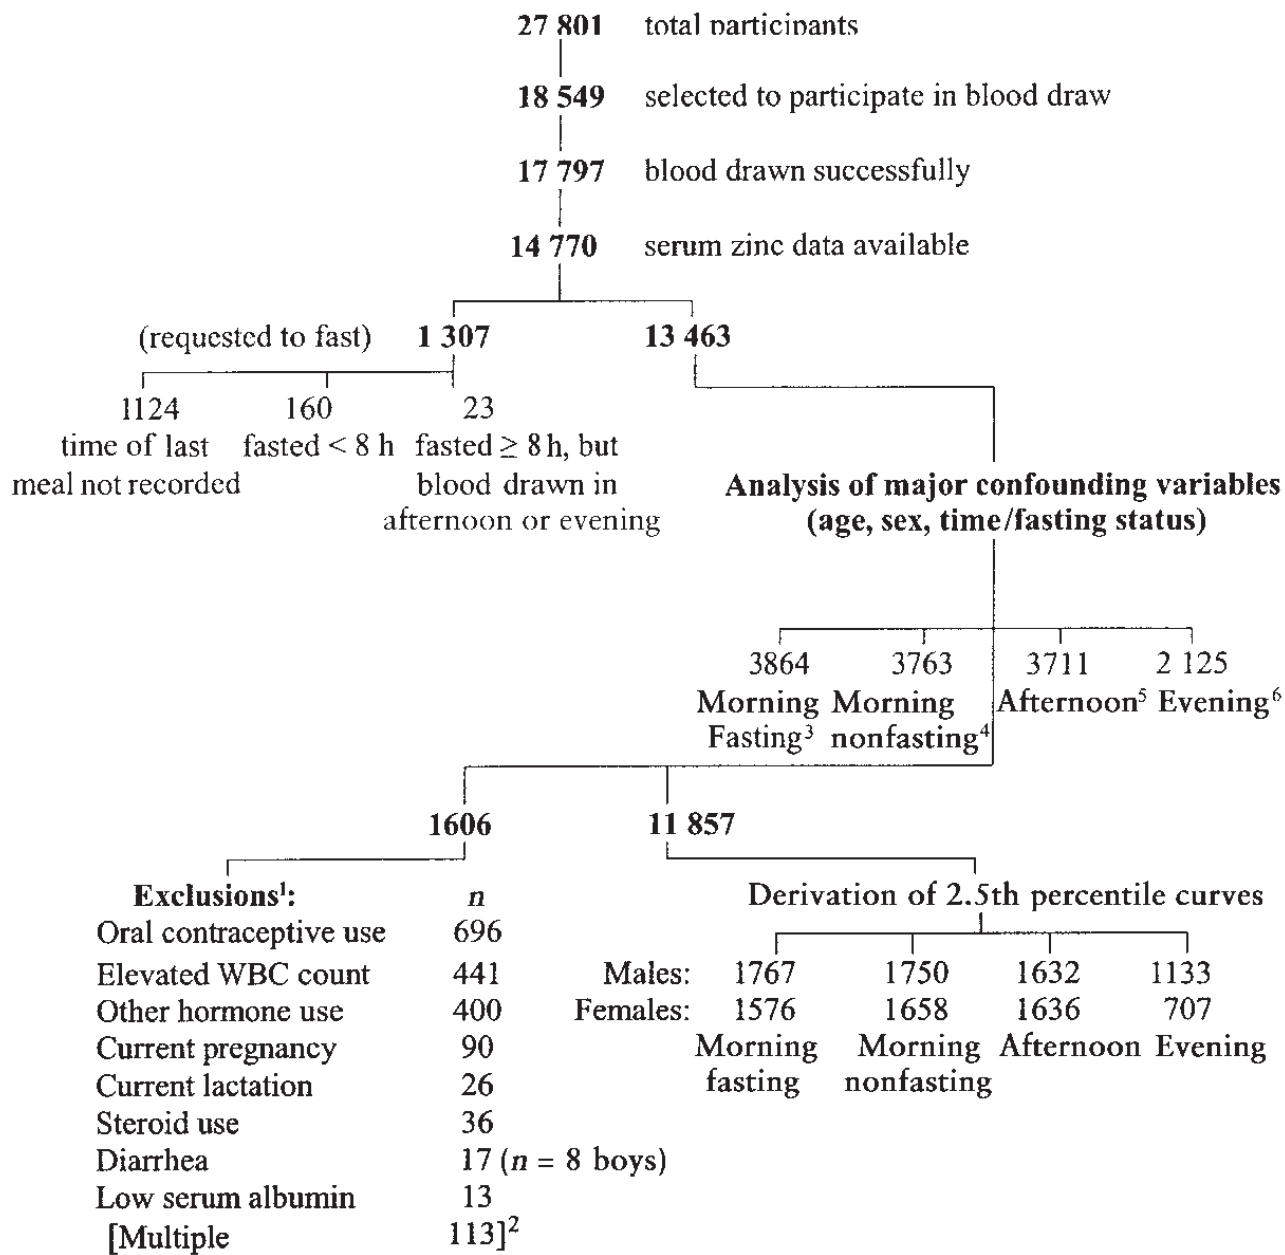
**27 801** total participants

**18 549** selected to participate in blood draw

**17 797** blood drawn successfully

**14 770** serum zinc data available

(requested to fast) **1 307**

**13 463**

1124 time of last meal not recorded

160 fasted < 8 h

23 fasted ≥ 8 h, but blood drawn in afternoon or evening

**Analysis of major confounding variables (age, sex, time/fasting status)**

3864 Morning Fasting$^3$

3763 Morning nonfasting$^4$

3711 Afternoon$^5$

2 125 Evening$^6$

**1606**

**11 857**

| **Exclusions$^1$:** | *n* |
|---|---|
| Oral contraceptive use | 696 |
| Elevated WBC count | 441 |
| Other hormone use | 400 |
| Current pregnancy | 90 |
| Current lactation | 26 |
| Steroid use | 36 |
| Diarrhea | 17 (*n* = 8 boys) |
| Low serum albumin | 13 |
| [Multiple | 113]$^2$ |

Derivation of 2.5th percentile curves

| | Morning fasting | Morning nonfasting | Afternoon | Evening |
|---|---|---|---|---|
| Males: | 1767 | 1750 | 1632 | 1133 |
| Females: | 1576 | 1658 | 1636 | 707 |